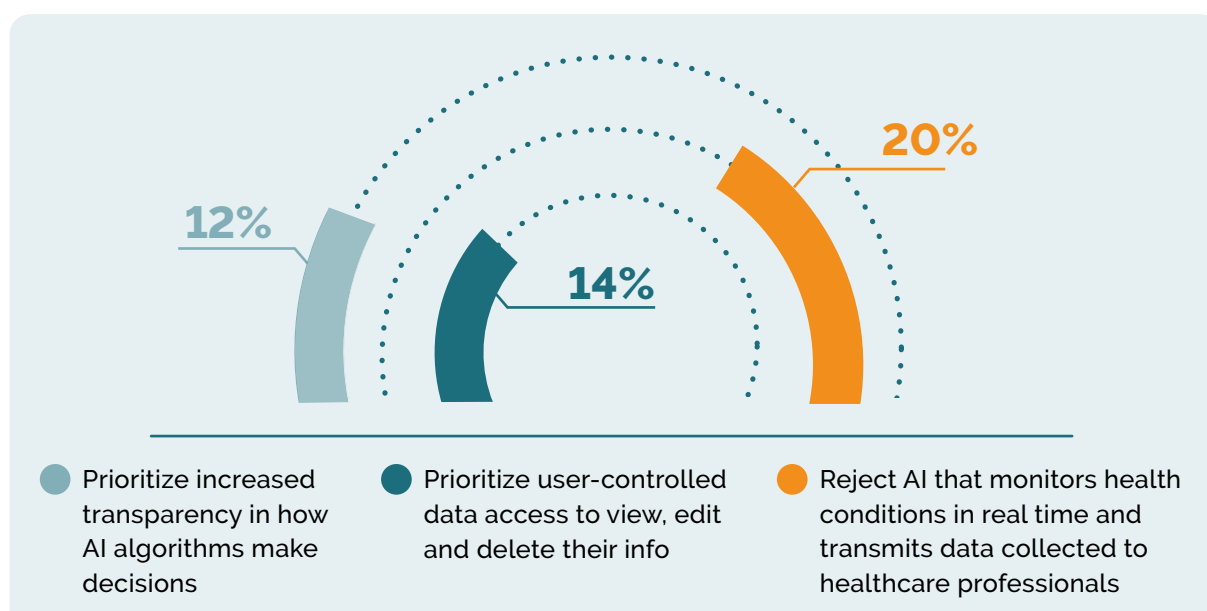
20%

12%

14%

Prioritize increased transparency in how AI algorithms make decisions

Prioritize user-controlled data access to view, edit and delete their info

Reject AI that monitors health conditions in real time and transmits data collected to healthcare professionals